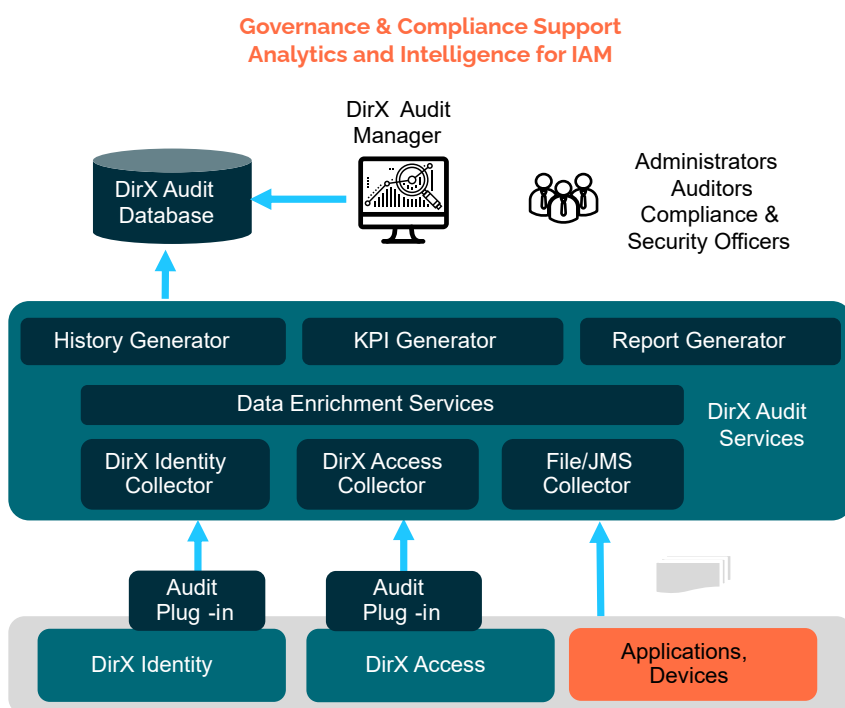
Governance & Compliance Support
Analytics and Intelligence for IAM

DirX Audit Manager

DirX Audit Database

Administrators
Auditors
Compliance &
Security Officers

History Generator

KPI Generator

Report Generator

Data Enrichment Services

DirX Audit Services

DirX Identity Collector

DirX Access Collector

File/JMS Collector

Audit Plug -in

Audit Plug -in

DirX Identity

DirX Access

Applications, Devices